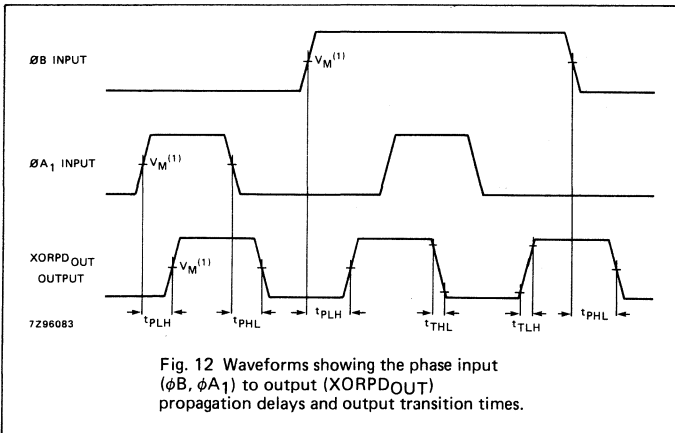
ØB INPUT

$V_M^{(1)}$

ØA$_1$ INPUT

$V_M^{(1)}$

XORPD$_{OUT}$ OUTPUT

$V_M^{(1)}$

$t_{PLH}$ $t_{PHL}$ $t_{PLH}$ $t_{THL}$ $t_{TLH}$ $t_{PHL}$

7Z96083

Fig. 12 Waveforms showing the phase input ($\phi$B, $\phi$A$_1$) to output (XORPD$_{OUT}$) propagation delays and output transition times.